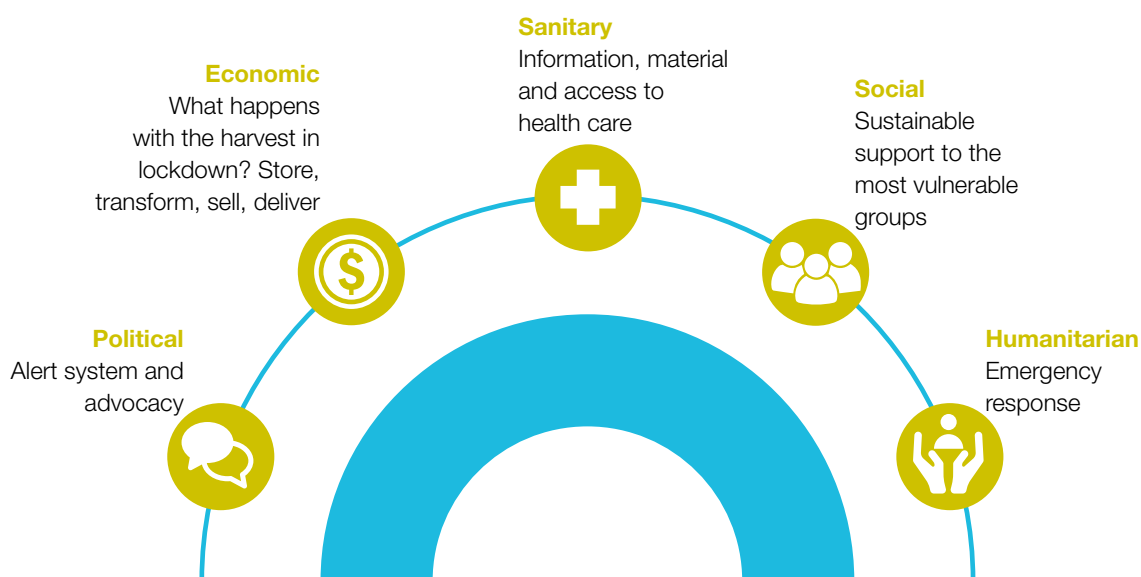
Political
Alert system and advocacy

Economic
What happens with the harvest in lockdown? Store, transform, sell, deliver

Sanitary
Information, material and access to health care

Social
Sustainable support to the most vulnerable groups

Humanitarian
Emergency response